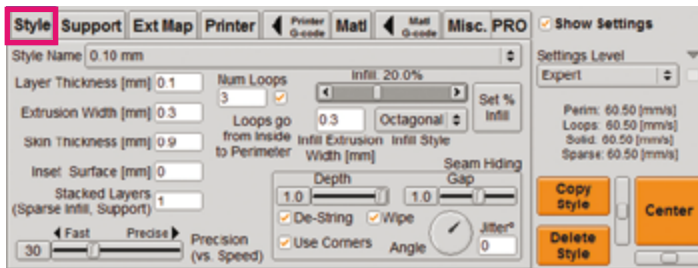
Style Support Ext Map Printer Printer G-code Matl Matl G-code Misc. PRO

Show Settings

Style Name 0.10 mm

Settings Level
Expert

Layer Thickness [mm] 0.1
Extrusion Width [mm] 0.3
Skin Thickness [mm] 0.9
Inset Surface [mm] 0
Stacked Layers (Sparse Infill, Support) 1

Num Loops
3
Loops go from Inside to Perimeter

Infill: 20.0%
0.3
Infill Extrusion Width [mm]
Octagonal
Infill Style
Set % Infill

Perim: 60.50 [mm/s]
Loops: 60.50 [mm/s]
Solid: 60.50 [mm/s]
Sparse: 60.50 [mm/s]

Seam Hiding
Depth
1.0
Gap
1.0
De-String
Wipe
Use Corners
Angle
Jitter°
0

Fast Precise
30
Precision (vs. Speed)

Copy Style
Delete Style
Center